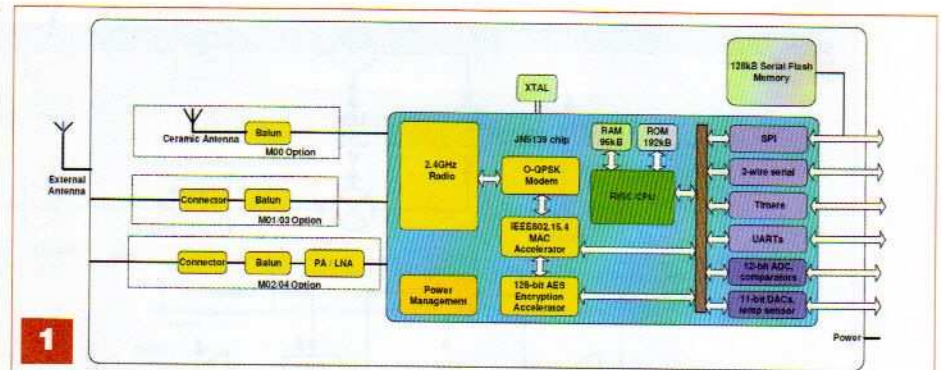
128kB Serial Flash Memory

XTAL

JN5139 chip

RAM 96kB

ROM 192kB

Ceramic Antenna

Balun

M00 Option

External Antenna

Connector

Balun

M01/03 Option

Connector

Balun

PA / LNA

M02/04 Option

2.4GHz Radio

O-QPSK Modem

RISC CPU

IEEE802.15.4 MAC Accelerator

Power Management

128-bit AES Encryption Accelerator

SPI

2-wire serial

Timers

UARTs

12-bit ADC, comparators

11-bit DACs, temp sensor

Power

1